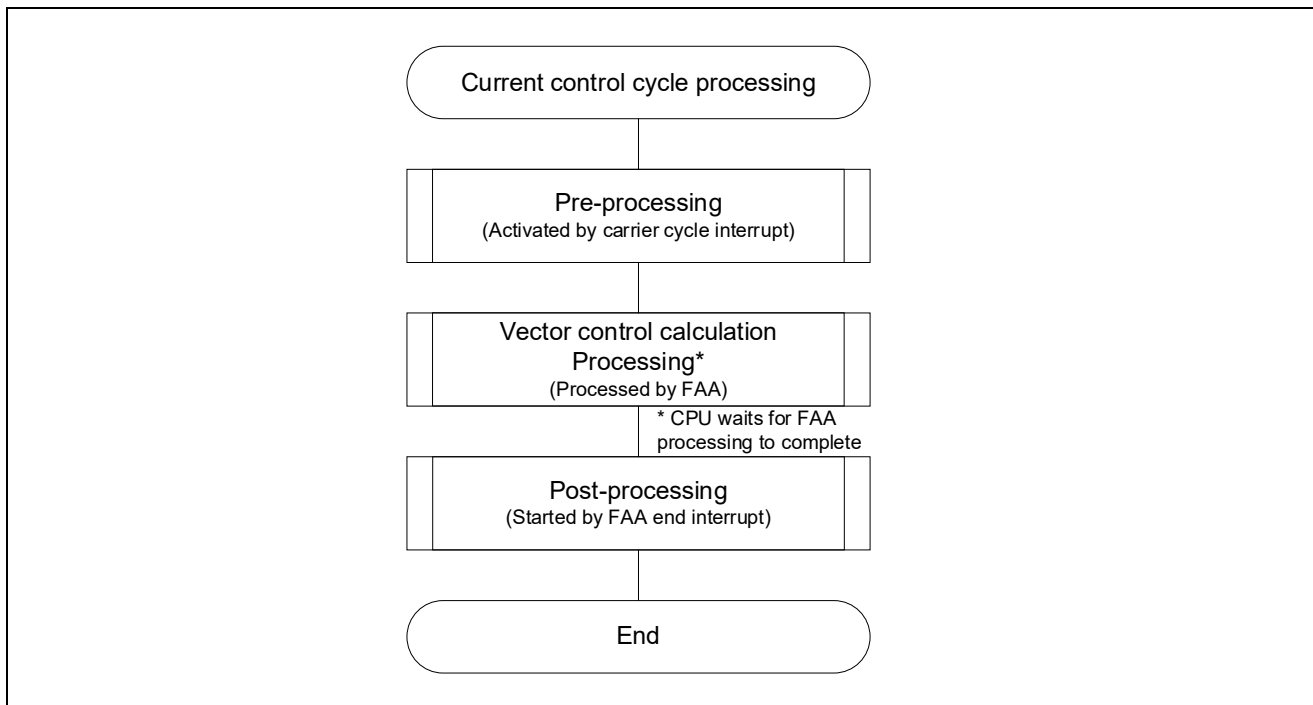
Current control cycle processing

Pre-processing
(Activated by carrier cycle interrupt)

Vector control calculation Processing*
(Processed by FAA)

* CPU waits for FAA processing to complete

Post-processing
(Started by FAA end interrupt)

End